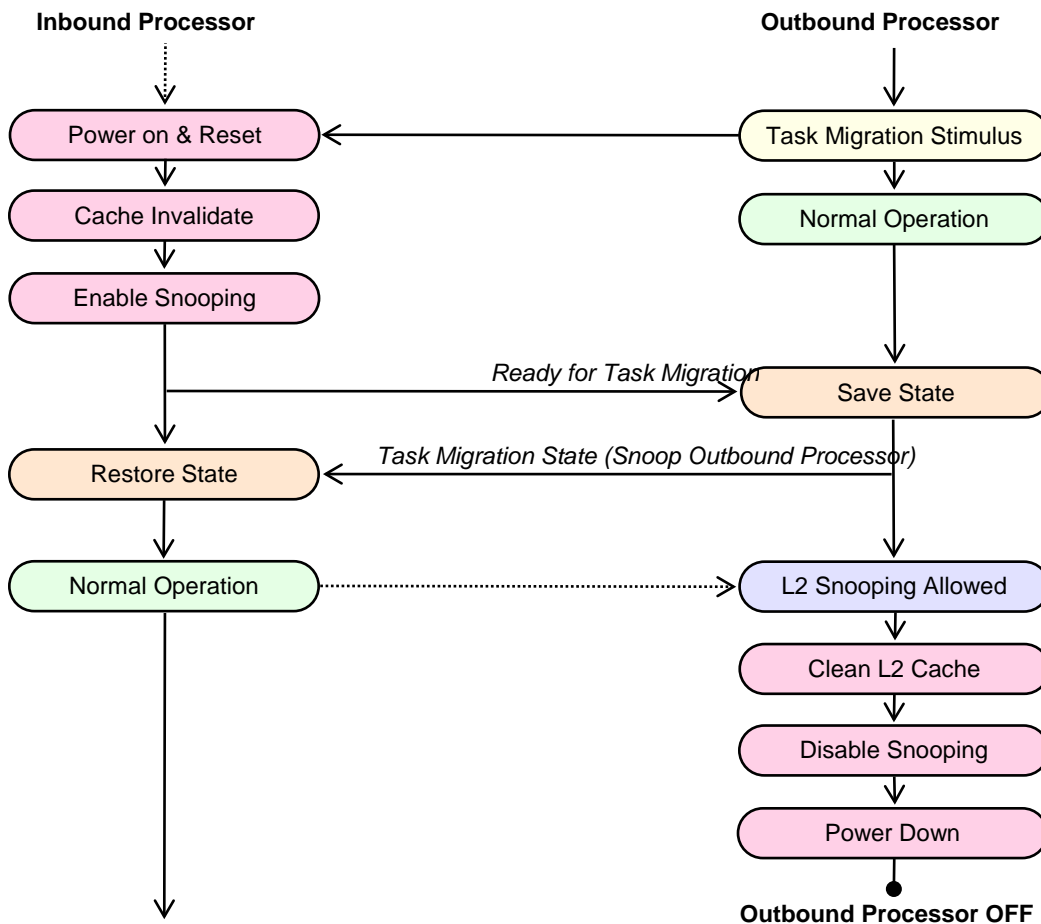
Inbound Processor

Outbound Processor

Power on & Reset

Task Migration Stimulus

Cache Invalidate

Normal Operation

Enable Snooping

Ready for Task Migration

Save State

Task Migration State (Snoop Outbound Processor)

Restore State

Normal Operation

L2 Snooping Allowed

Clean L2 Cache

Disable Snooping

Power Down

Outbound Processor OFF